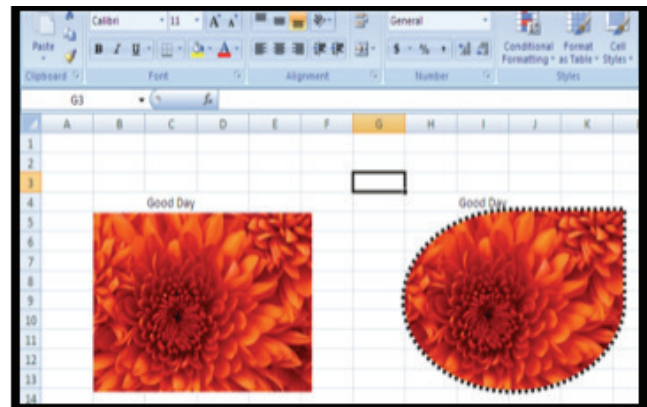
Paste
Clipboard
Calibri
11
A A
B I U
A
Font
Alignment
General
$ - % ,
Number
Conditional Formatting
Format as Table
Cell Styles
Styles
G3
fx

| | A | B | C | D | E | F | G | H | I | J | K |
|---|---|---|---|---|---|---|---|---|---|---|---|
| 1 | | | | | | | | | | | |
| 2 | | | | | | | | | | | |
| 3 | | | | | | | | | | | |
| 4 | | | Good Day | | | | | | Good Day | | |
| 5 | | | | | | | | | | | |
| 6 | | | | | | | | | | | |
| 7 | | | | | | | | | | | |
| 8 | | | | | | | | | | | |
| 9 | | | | | | | | | | | |
| 10 | | | | | | | | | | | |
| 11 | | | | | | | | | | | |
| 12 | | | | | | | | | | | |
| 13 | | | | | | | | | | | |
| 14 | | | | | | | | | | | |